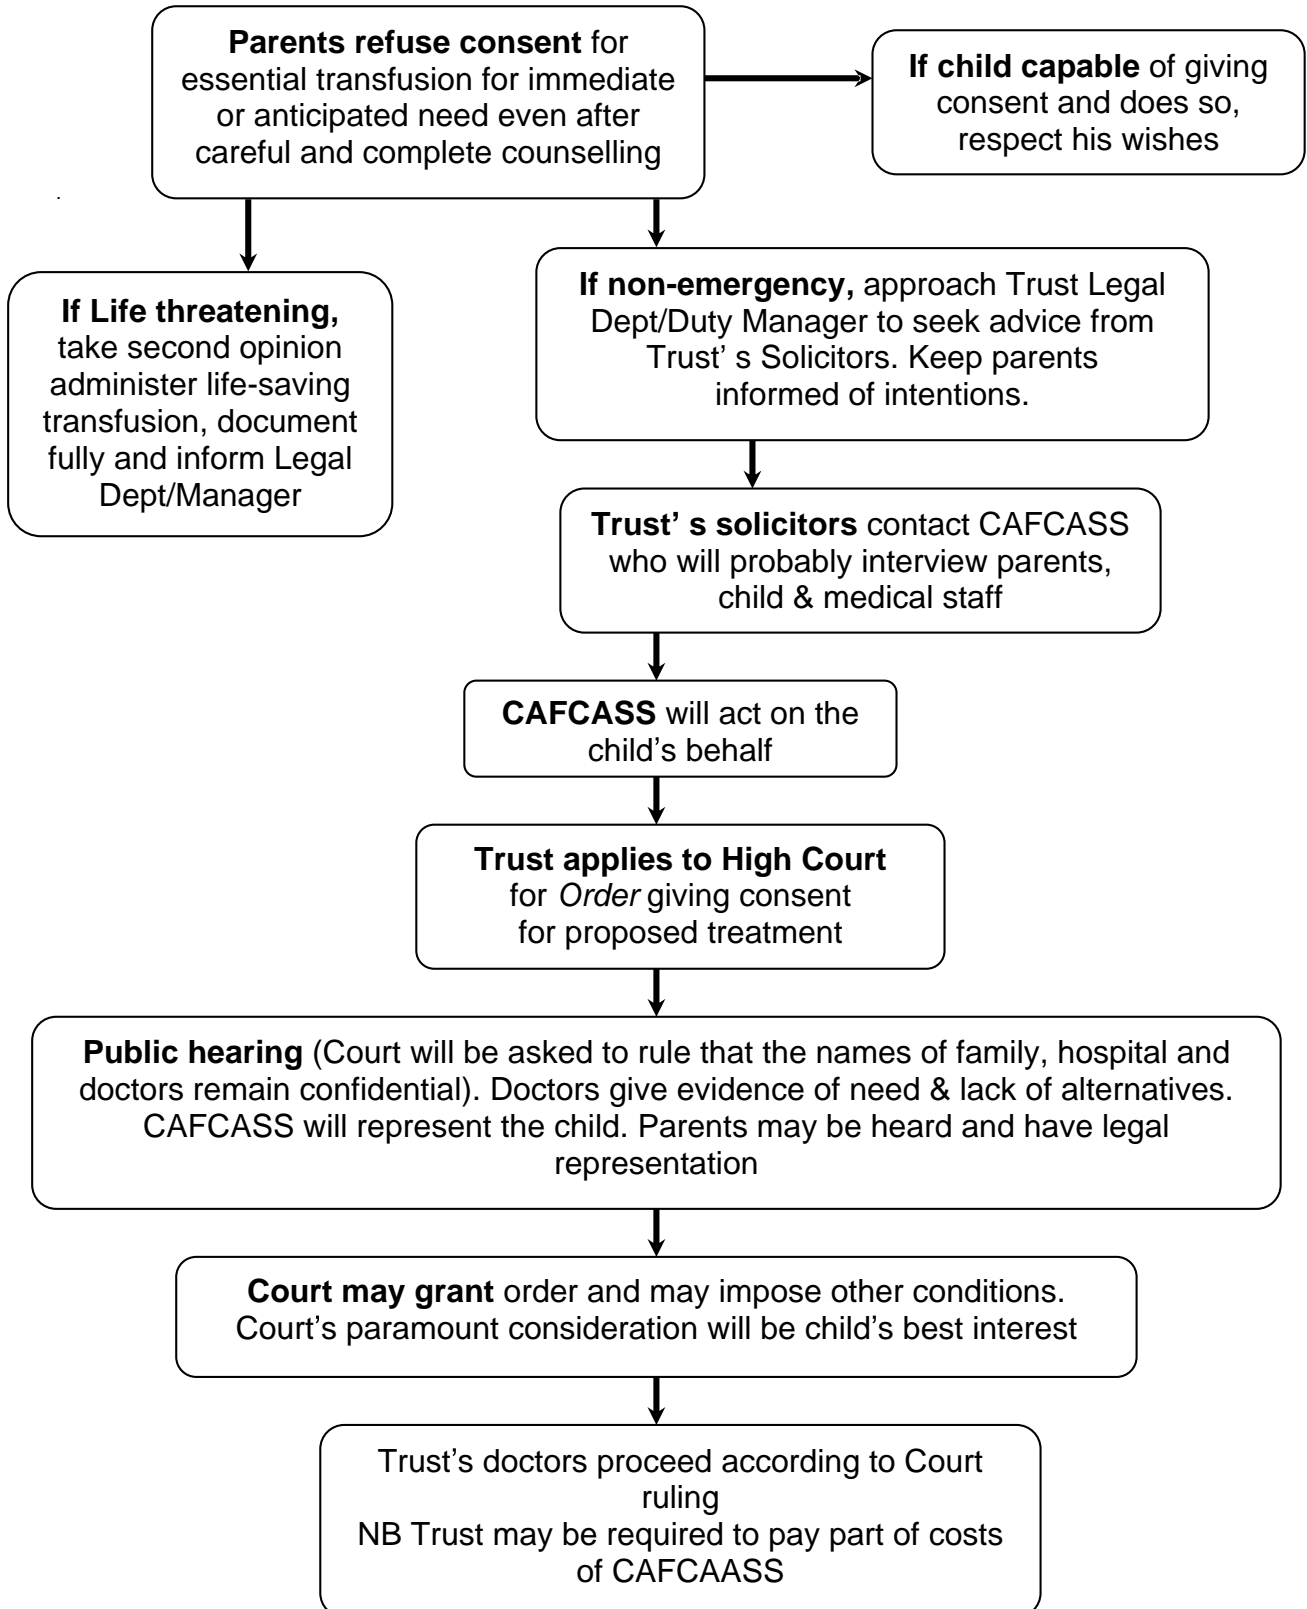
**Parents refuse consent** for essential transfusion for immediate or anticipated need even after careful and complete counselling

**If child capable** of giving consent and does so, respect his wishes

**If Life threatening,** take second opinion administer life-saving transfusion, document fully and inform Legal Dept/Manager

**If non-emergency,** approach Trust Legal Dept/Duty Manager to seek advice from Trust' s Solicitors. Keep parents informed of intentions.

**Trust' s solicitors** contact CAFCASS who will probably interview parents, child & medical staff

**CAFCASS** will act on the child's behalf

**Trust applies to High Court** for *Order* giving consent for proposed treatment

**Public hearing** (Court will be asked to rule that the names of family, hospital and doctors remain confidential). Doctors give evidence of need & lack of alternatives. CAFCASS will represent the child. Parents may be heard and have legal representation

**Court may grant** order and may impose other conditions. Court's paramount consideration will be child's best interest

Trust's doctors proceed according to Court ruling
NB Trust may be required to pay part of costs of CAFCAASS